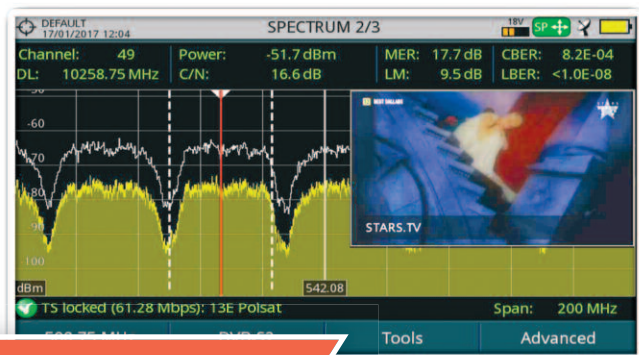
DEFAULT
17/01/2017 12:04

SPECTRUM 2/3

18V SP

Channel: 49
DL: 10258.75 MHz

Power: -51.7 dBm
C/N: 16.6 dB

MER: 17.7 dB
LM: 9.5 dB

CBER: 8.2E-04
LBER: <1.0E-08

-60
-70
-80
-90
-100
dBm

542.08

STARS.TV

TS locked (61.28 Mbps): 13E Polsat

Span: 200 MHz

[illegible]

Tools

Advanced